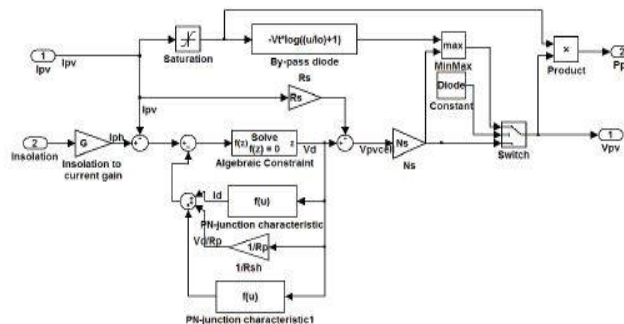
1
Ipv
Ipv
Saturation
-Vt*log((u/Io)+1)
By-pass diode
max
MinMax
Diode
Constant
×
Product
2
Pp
Rs
Ipv
Rs
2
Insolation
G
Insolation to current gain
Iph
Solve
f(z) = 0
f(z)
z
Algebraic Constraint
Vd
Vpvcell
Ns
Ns
Switch
1
Vpv
Id
f(u)
PN-junction characteristic
Vd/Rp
1/Rp
1/Rsh
f(u)
PN-junction characteristic1